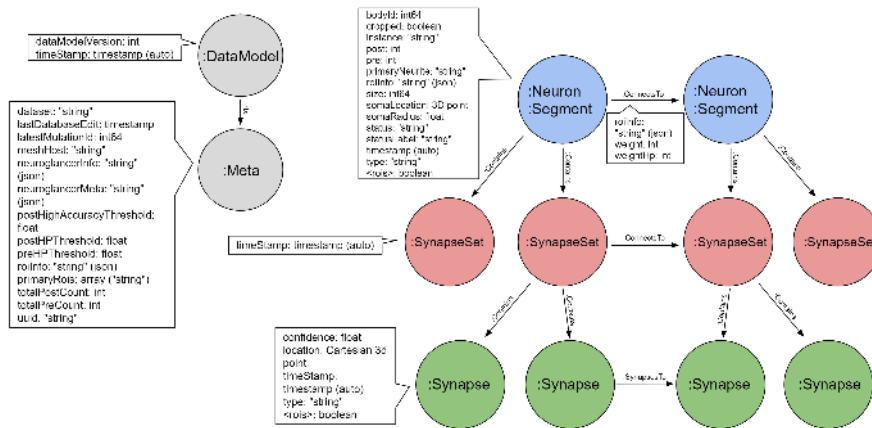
dataModelVersion: int
timeStamp: timestamp (auto)

:DataModel

#

:Meta

dataset: "string"
lastDatabaseEdit: timestamp
latestMutationId: int64
meshHost: "string"
neuroglancerInfo: "string" (json)
neuroglancerMeta: "string" (json)
postHighAccuracyThreshold: float
postHPThreshold: float
preHPThreshold: float
roiInfo: "string" (json)
primaryRois: array ("string")
totalPostCount: int
totalPreCount: int
uuid: "string"

bodyId: int64
cropped: boolean
instance: "string"
post: int
pre: int
primaryNeurite: "string"
roiInfo: "string" (json)
size: int64
somaLocation: 3D point
somaRadius: float
status: "string"
statusLabel: "string"
timestamp (auto)
type: "string"
<rois>: boolean

:Neuron
:Segment

ConnectsTo

roiInfo: "string" (json)
weight: int
weightHP: int

:Neuron
:Segment

Contains

Contains

Contains

Contains

timeStamp: timestamp (auto)

:SynapseSet

:SynapseSet

ConnectsTo

:SynapseSet

:SynapseSet

Contains

Contains

Contains

Contains

confidence: float
location: Cartesian 3d point
timeStamp: timestamp (auto)
type: "string"
<rois>: boolean

:Synapse

:Synapse

SynapsesTo

:Synapse

:Synapse